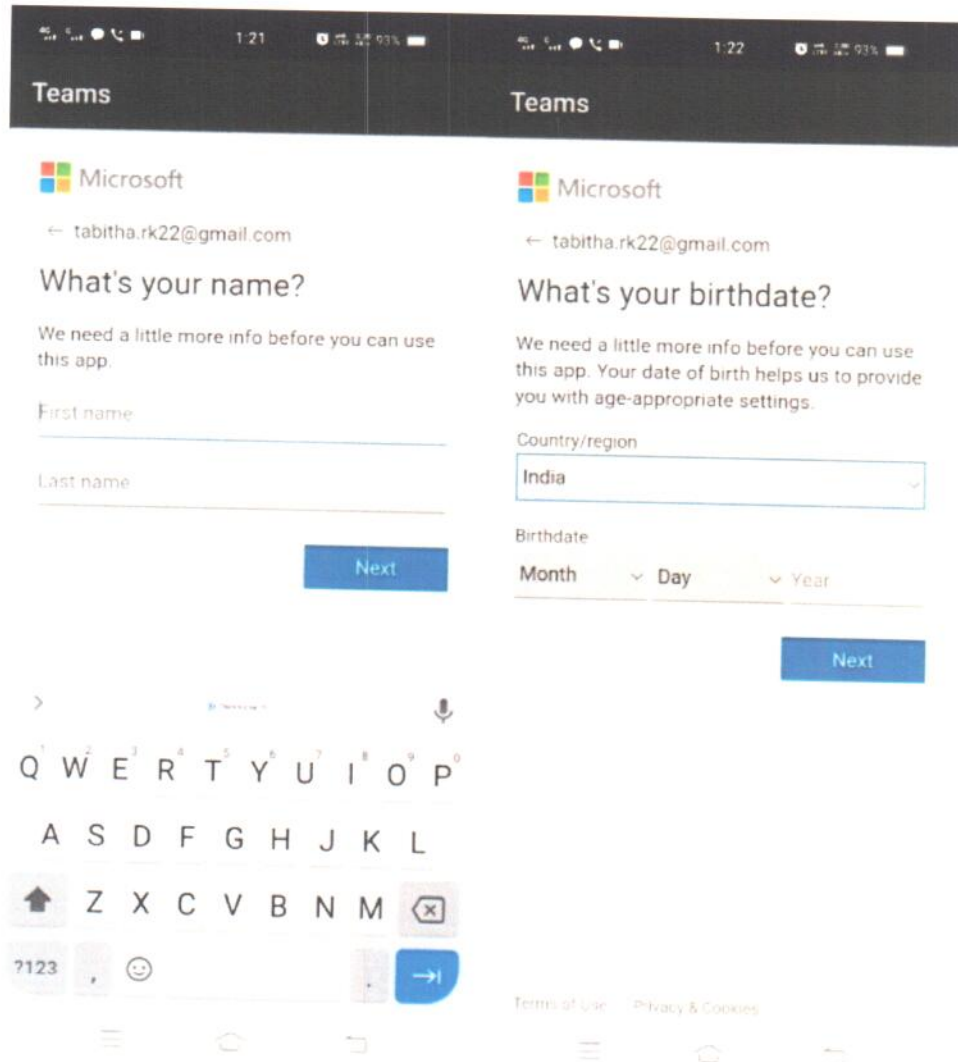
1:21 93%

Teams

Microsoft

← tabitha.rk22@gmail.com

What's your name?

We need a little more info before you can use this app.

First name

Last name

Next

Q W E R T Y U I O P
A S D F G H J K L
Z X C V B N M
?123 , .

1:22 93%

Teams

Microsoft

← tabitha.rk22@gmail.com

What's your birthdate?

We need a little more info before you can use this app. Your date of birth helps us to provide you with age-appropriate settings.

Country/region

India

Birthdate

Month Day Year

Next

Terms of Use Privacy & Cookies